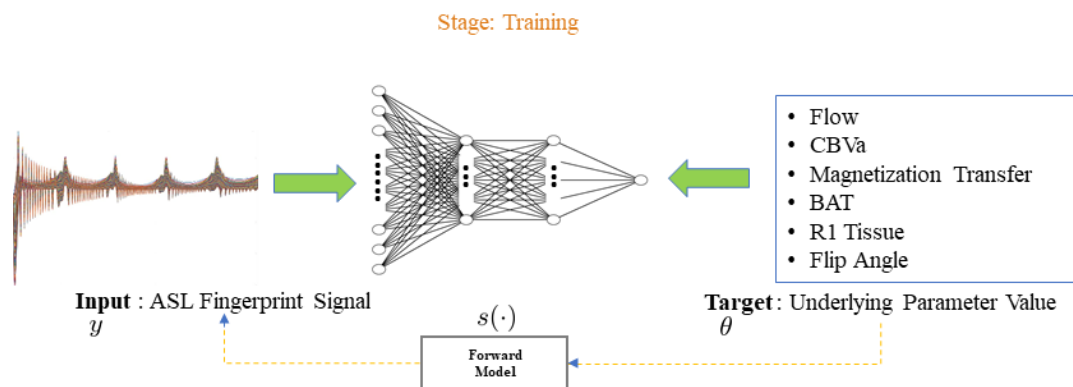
Stage: Training

- Flow
- CBVa
- Magnetization Transfer
- BAT
- R1 Tissue
- Flip Angle

**Input** : ASL Fingerprint Signal
$y$

$s(\cdot)$

**Target** : Underlying Parameter Value
$\theta$

Forward Model